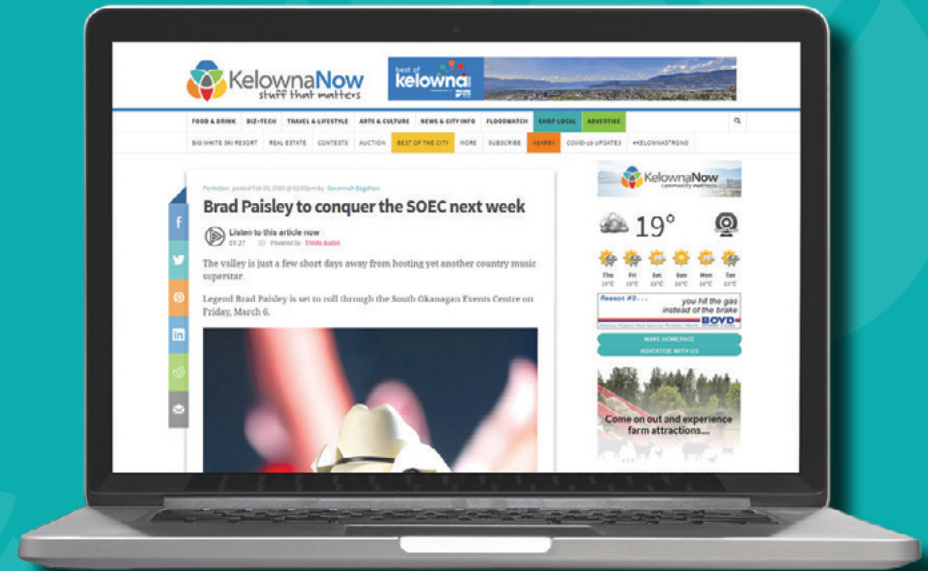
KelownaNow
stuff that matters

best of kelowna

FOOD & DRINK BIZ-TECH TRAVEL & LIFESTYLE ARTS & CULTURE NEWS & CITY INFO FLOODWATCH SHOP LOCAL ADVERTISE

BIG WHITE SKI RESORT REAL ESTATE CONTESTS AUCTION BEST OF THE CITY MORE SUBSCRIBE NEARBY COVID-19 UPDATES #KELOWNASTRONG

Penticton posted Feb 28, 2020 @ 03:00pm by Savannah Bagshaw

Brad Paisley to conquer the SOEC next week

Listen to this article now
01:21 Powered by Trinity Audio

The valley is just a few short days away from hosting yet another country music superstar.

Legend Brad Paisley is set to roll through the South Okanagan Events Centre on Friday, March 6.

KelownaNow
community matters

19°

Thu Fri Sat Sun Mon Tue

Reason #3... you hit the gas instead of the brake
BOYD

MAKE HOMEPAGE
ADVERTISE WITH US

Come on out and experience farm attractions...